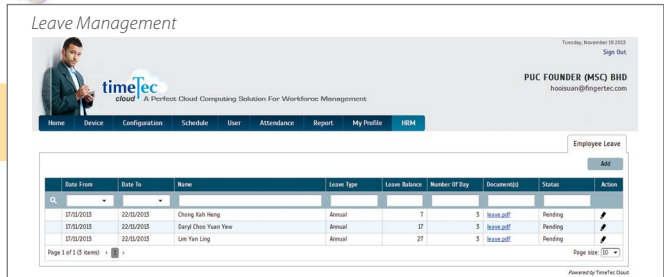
Leave Management

Tuesday, November 19 2013
Sign Out

timeTec cloud A Perfect Cloud Computing Solution For Workforce Management

PUC FOUNDER (MSC) BHD
hooisuan@fingertec.com

Home Device Configuration Schedule User Attendance Report My Profile HRM

Employee Leave

Add

| Date From | Date To | Name | Leave Type | Leave Balance | Number Of Day | Document(s) | Status | Action |
|---|---|---|---|---|---|---|---|---|
| 17/11/2013 | 22/11/2013 | Chong Kah Heng | Annual | 7 | 3 | leave.pdf | Pending | |
| 17/11/2013 | 22/11/2013 | Daryl Choo Yuan Yew | Annual | 17 | 3 | leave.pdf | Pending | |
| 17/11/2013 | 22/11/2013 | Lim Yan Ling | Annual | 27 | 3 | leave.pdf | Pending | |

Page 1 of 1 (3 items) 1

Page size: 10

Powered by TimeTec Cloud